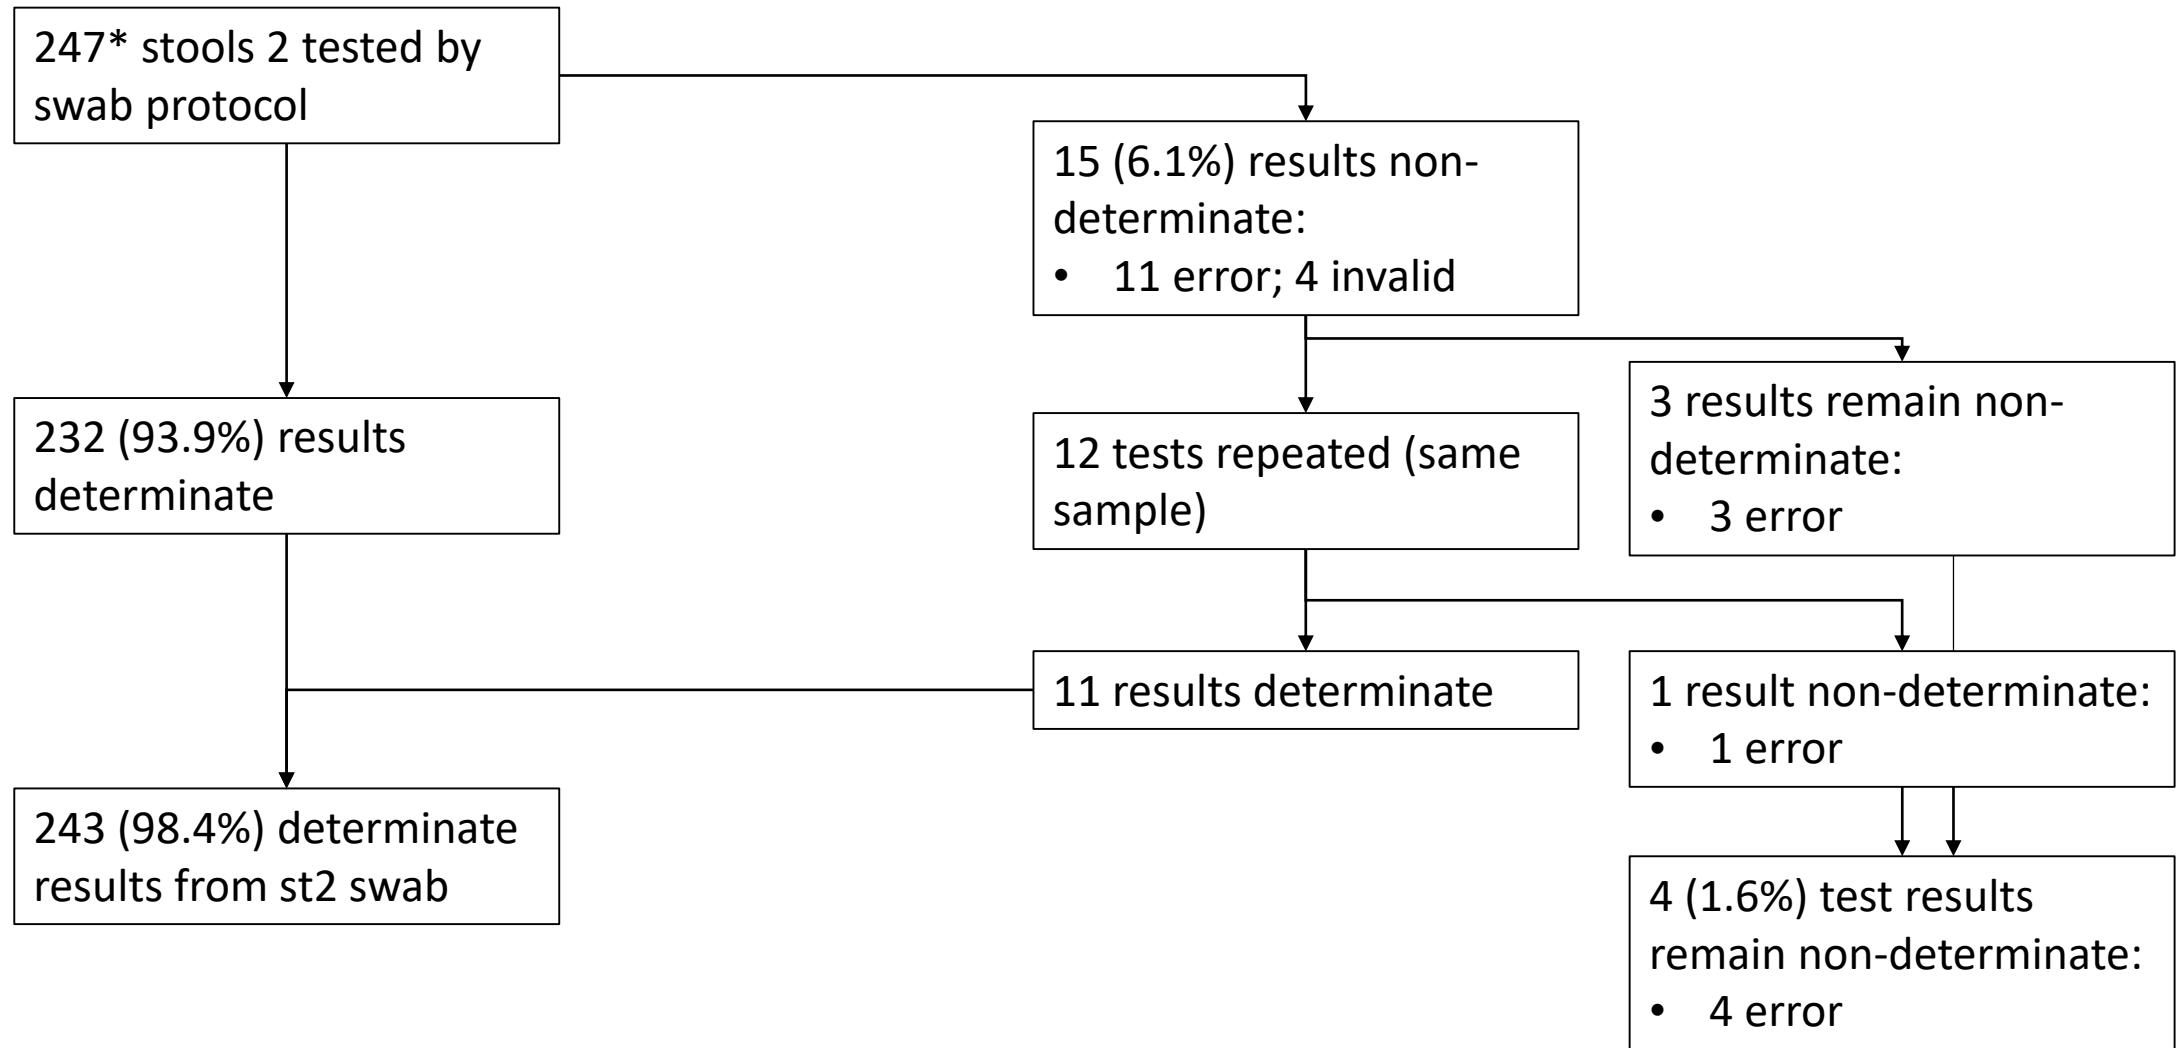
247* stools 2 tested by swab protocol

15 (6.1%) results non-determinate:
• 11 error; 4 invalid

232 (93.9%) results determinate

12 tests repeated (same sample)

3 results remain non-determinate:
• 3 error

11 results determinate

1 result non-determinate:
• 1 error

243 (98.4%) determinate results from st2 swab

4 (1.6%) test results remain non-determinate:
• 4 error